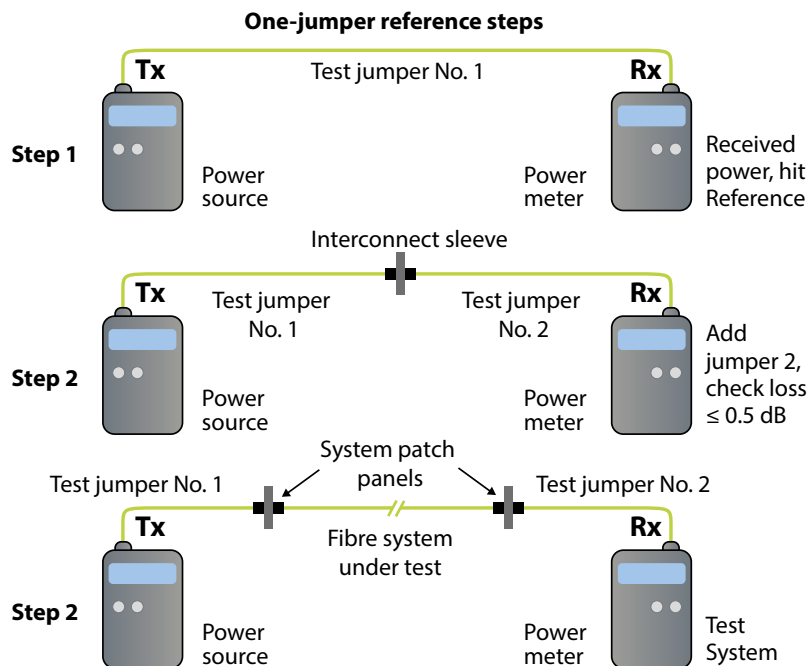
One-jumper reference steps

Tx Test jumper No. 1 Rx

Step 1 Power source Power meter Received power, hit Reference

Interconnect sleeve

Tx Test jumper No. 1 Test jumper No. 2 Rx

Step 2 Power source Power meter Add jumper 2, check loss ≤ 0.5 dB

System patch panels

Test jumper No. 1 Test jumper No. 2

Tx Fibre system under test Rx

Step 2 Power source Power meter Test System